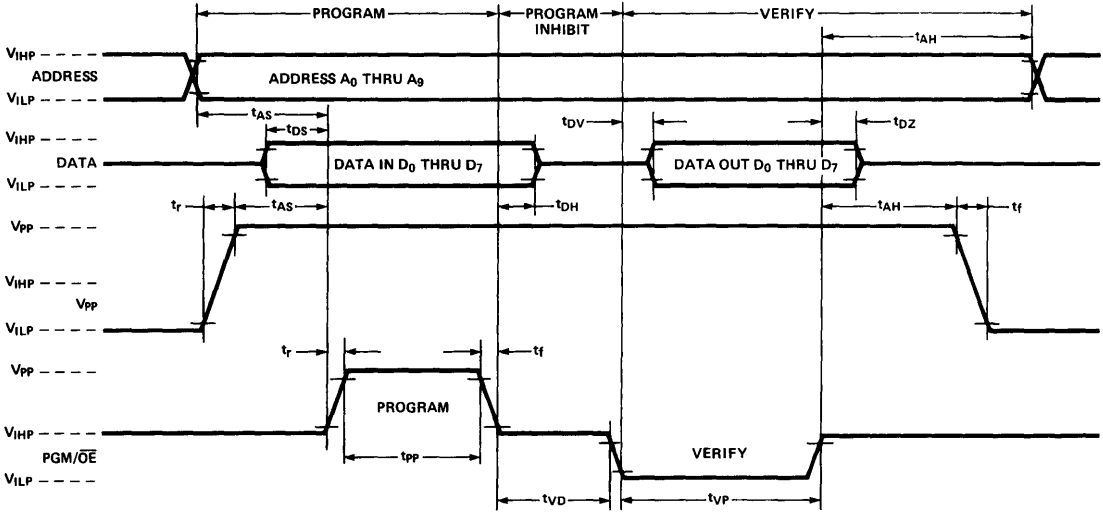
PROGRAM
PROGRAM INHIBIT
VERIFY
$t_{AH}$
$V_{IHP}$
ADDRESS
$V_{ILP}$
ADDRESS $A_0$ THRU $A_9$
$t_{AS}$
$t_{DS}$
$t_{DV}$
$t_{DZ}$
$V_{IHP}$
DATA
$V_{ILP}$
DATA IN $D_0$ THRU $D_7$
DATA OUT $D_0$ THRU $D_7$
$t_r$
$t_{AS}$
$t_{DH}$
$t_{AH}$
$t_f$
$V_{PP}$
$V_{IHP}$
$V_{PP}$
$V_{ILP}$
$t_r$
$t_f$
$V_{PP}$
PROGRAM
$V_{IHP}$
$PGM/\overline{OE}$
$V_{ILP}$
$t_{PP}$
VERIFY
$t_{VD}$
$t_{VP}$